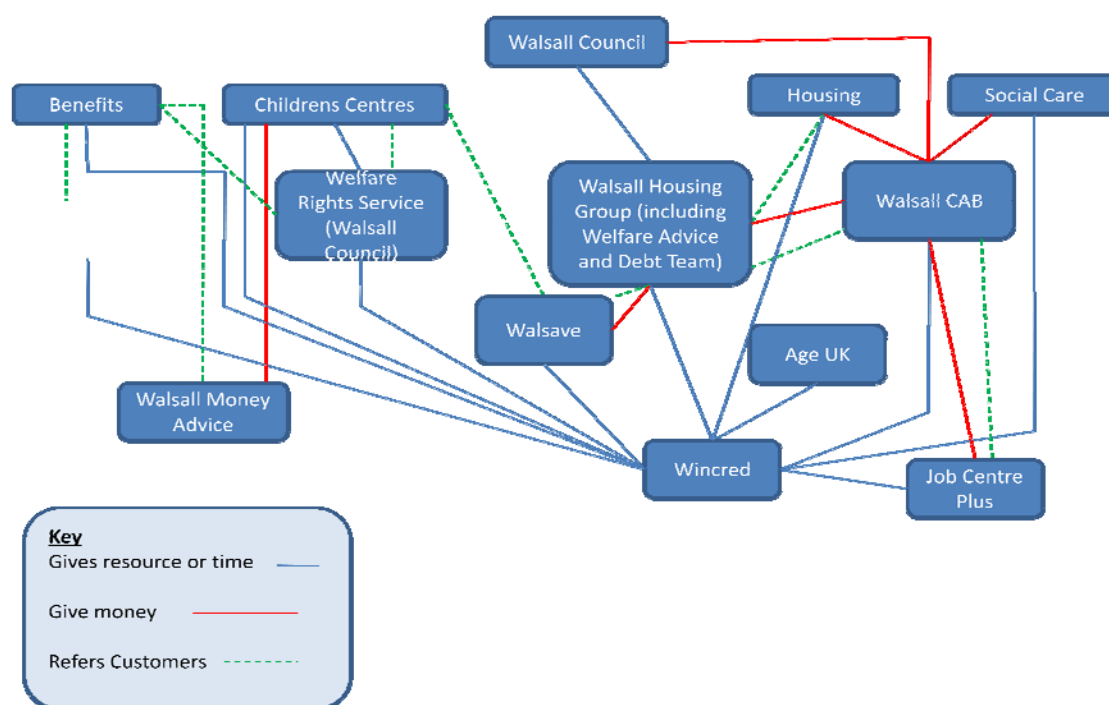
Walsall Council

Benefits

Childrens Centres

Housing

Social Care

Welfare Rights Service (Walsall Council)

Walsall Housing Group (including Welfare Advice and Debt Team)

Walsall CAB

Walsave

Age UK

Walsall Money Advice

Wincred

Job Centre Plus

Key
Gives resource or time
Give money
Refers Customers